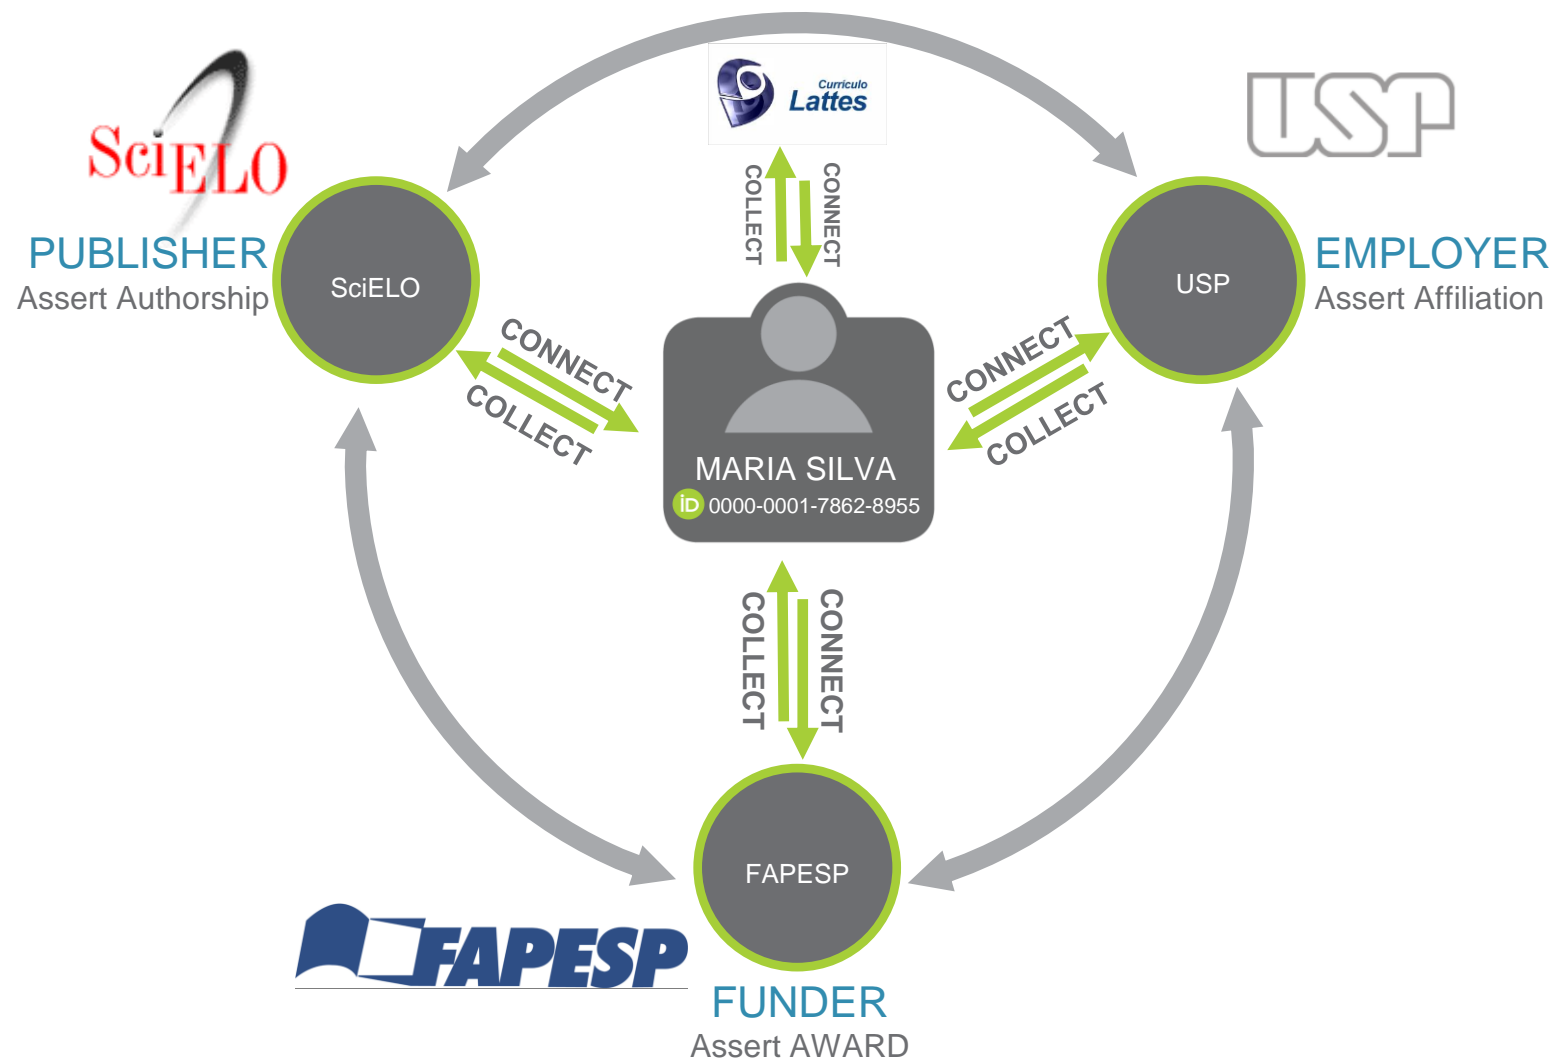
Currículo Lattes

COLLECT
CONNECT

SciELO

PUBLISHER
Assert Authorship

SciELO

USP

EMPLOYER
Assert Affiliation

USP

CONNECT
COLLECT

CONNECT
COLLECT

MARIA SILVA
iD 0000-0001-7862-8955

COLLECT
CONNECT

FAPESP

FAPESP

FUNDER
Assert AWARD